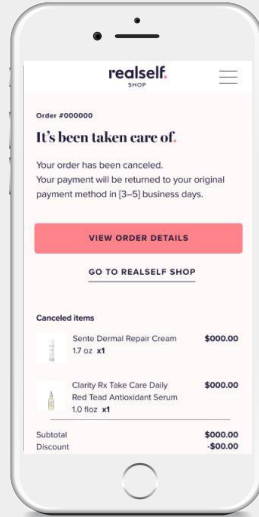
realself.
SHOP

Order #000000

It's been taken care of.

Your order has been canceled.
Your payment will be returned to your original payment method in [3–5] business days.

VIEW ORDER DETAILS

GO TO REALSELF SHOP

Canceled items

Sente Dermal Repair Cream
1.7 oz x1
$000.00

Clarity Rx Take Care Daily Red Tead Antioxidant Serum
1.0 floz x1
$000.00

Subtotal $000.00
Discount -$00.00